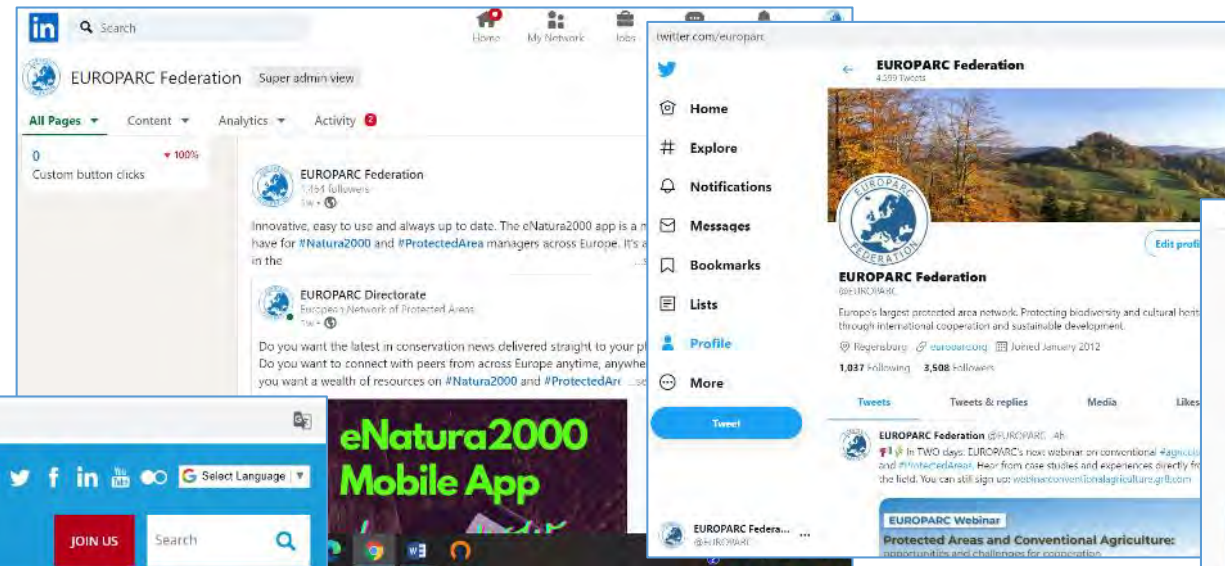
in Search

Home My Network Jobs

EUROPARC Federation Super admin view

All Pages Content Analytics Activity 2

0 ▾100%
Custom button clicks

EUROPARC Federation
1,464 followers
1w

Innovative, easy to use and always up to date. The eNatura2000 app is a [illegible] have for #Natura2000 and #ProtectedArea managers across Europe. It's a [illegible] in the

EUROPARC Directorate
European Network of Protected Areas
1w

Do you want the latest in conservation news delivered straight to your p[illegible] Do you want to connect with peers from across Europe anytime, anywhe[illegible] you want a wealth of resources on #Natura2000 and #ProtectedAr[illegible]

twitter.com/europarc

Home
Explore
Notifications
Messages
Bookmarks
Lists
Profile
More
Tweet

EUROPARC Federa...
@EUROPARC

EUROPARC Federation
4,359 Tweets

Edit profi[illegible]

EUROPARC Federation
@EUROPARC

Europe's largest protected area network. Protecting biodiversity and cultural herit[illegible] through international cooperation and sustainable development.

Regensburg europarc.org Joined January 2012

1,037 Following 3,508 Followers

Tweets Tweets & replies Media Likes

EUROPARC Federation @EUROPARC · 4h
In TWO days: EUROPARC's next webinar on conventional #agricu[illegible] and #ProtectedAreas. Hear from case studies and experiences directly fr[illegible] the field. You can still sign up: webinarconventionalagriculture.gr8.com

EUROPARC Webinar
Protected Areas and Conventional Agriculture:
opportunities and challenges for cooperation

eNatura2000 Mobile App

Select Language

JOIN US Search